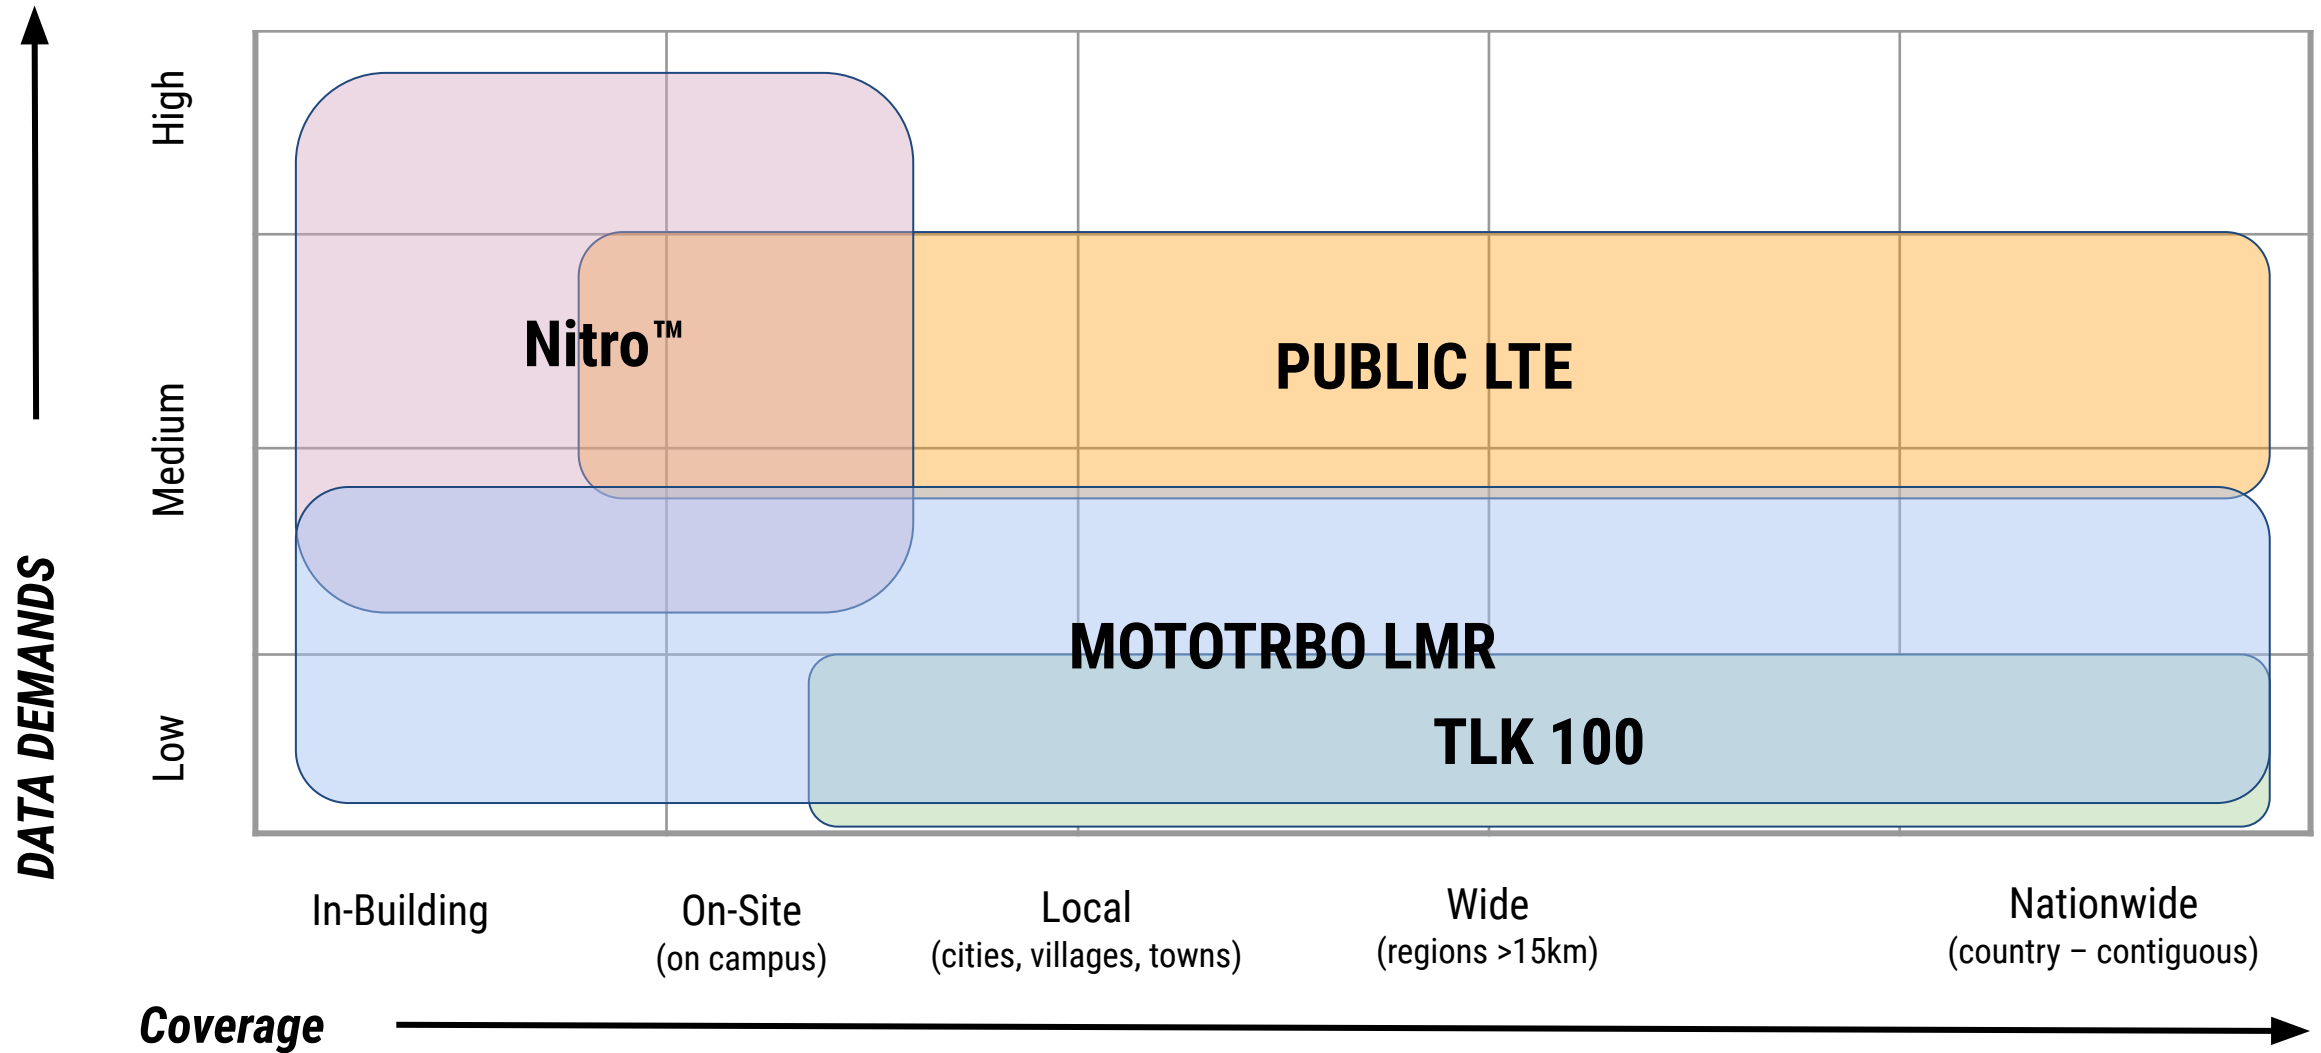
DATA DEMANDS

High

Medium

Low

Nitro™

PUBLIC LTE

MOTOTRBO LMR

TLK 100

In-Building

On-Site (on campus)

Local (cities, villages, towns)

Wide (regions >15km)

Nationwide (country – contiguous)

Coverage